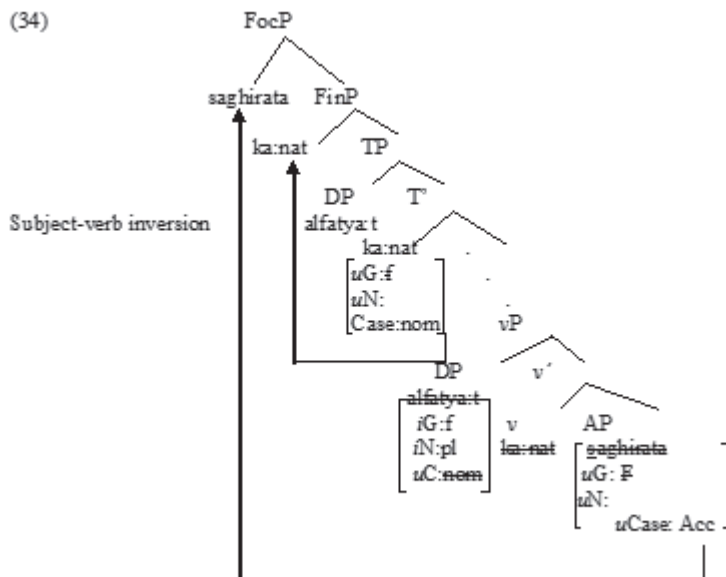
(34)

FocP

saghirata FinP

ka:nat TP

DP T'

Subject-verb inversion alfatya:t

ka:nat

$u$G:f
$u$N:
Case:nom

vP

DP v'

~~alfatya:t~~
$i$G:f
$i$N:pl
$u$C:~~nom~~

v
~~ka:nat~~

AP
~~saghirata~~
$u$G: ~~F~~
$u$N:
$u$Case: Acc